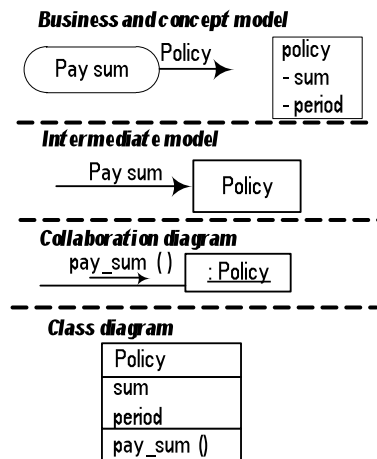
Business and concept model

Pay sum

Policy

policy
- sum
- period

Intermediate model

Pay sum

Policy

Collaboration diagram

pay_sum ()

: Policy

Class diagram

| Policy |
|---|
| sum |
| period |
| pay_sum () |